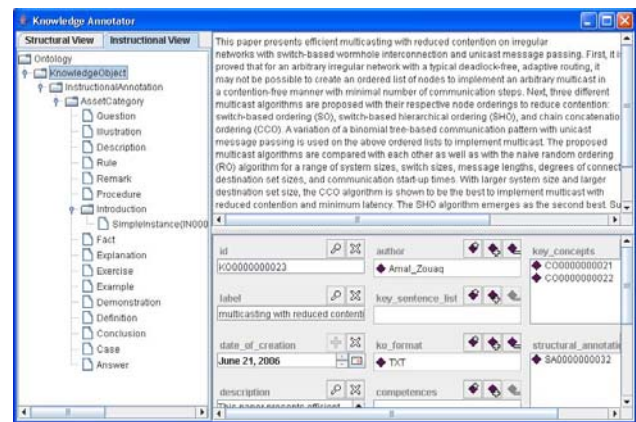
Knowledge Annotator

Structural View | Instructional View

Ontology
KnowledgeObject
InstructionalAnnotation
AssetCategory
Question
Illustration
Description
Rule
Remark
Procedure
Introduction
SimpleInstance(IN000
Fact
Explanation
Exercise
Example
Demonstration
Definition
Conclusion
Case
Answer

This paper presents efficient multicasting with reduced contention on irregular networks with switch-based wormhole interconnection and unicast message passing. First, it i proved that for an arbitrary irregular network with a typical deadlock-free, adaptive routing, it may not be possible to create an ordered list of nodes to implement an arbitrary multicast in a contention-free manner with minimal number of communication steps. Next, three different multicast algorithms are proposed with their respective node orderings to reduce contention: switch-based ordering (SO), switch-based hierarchical ordering (SHO), and chain concatenatio ordering (CCO). A variation of a binomial tree-based communication pattern with unicast message passing is used on the above ordered lists to implement multicast. The proposed multicast algorithms are compared with each other as well as with the naive random ordering (RO) algorithm for a range of system sizes, switch sizes, message lengths, degrees of connect destination set sizes, and communication start-up times. With larger system size and larger destination set size, the CCO algorithm is shown to be the best to implement multicast with reduced contention and minimum latency. The SHO algorithm emerges as the second best. Su

id
KO0000000023

author
Amal_Zouaq

key_concepts
CO0000000021
CO0000000022

label
multicasting with reduced contenti

key_sentence_list

date_of_creation
June 21, 2006

ko_format
TXT

structural_annotati
SA0000000032

description
This paper presents efficient

competences